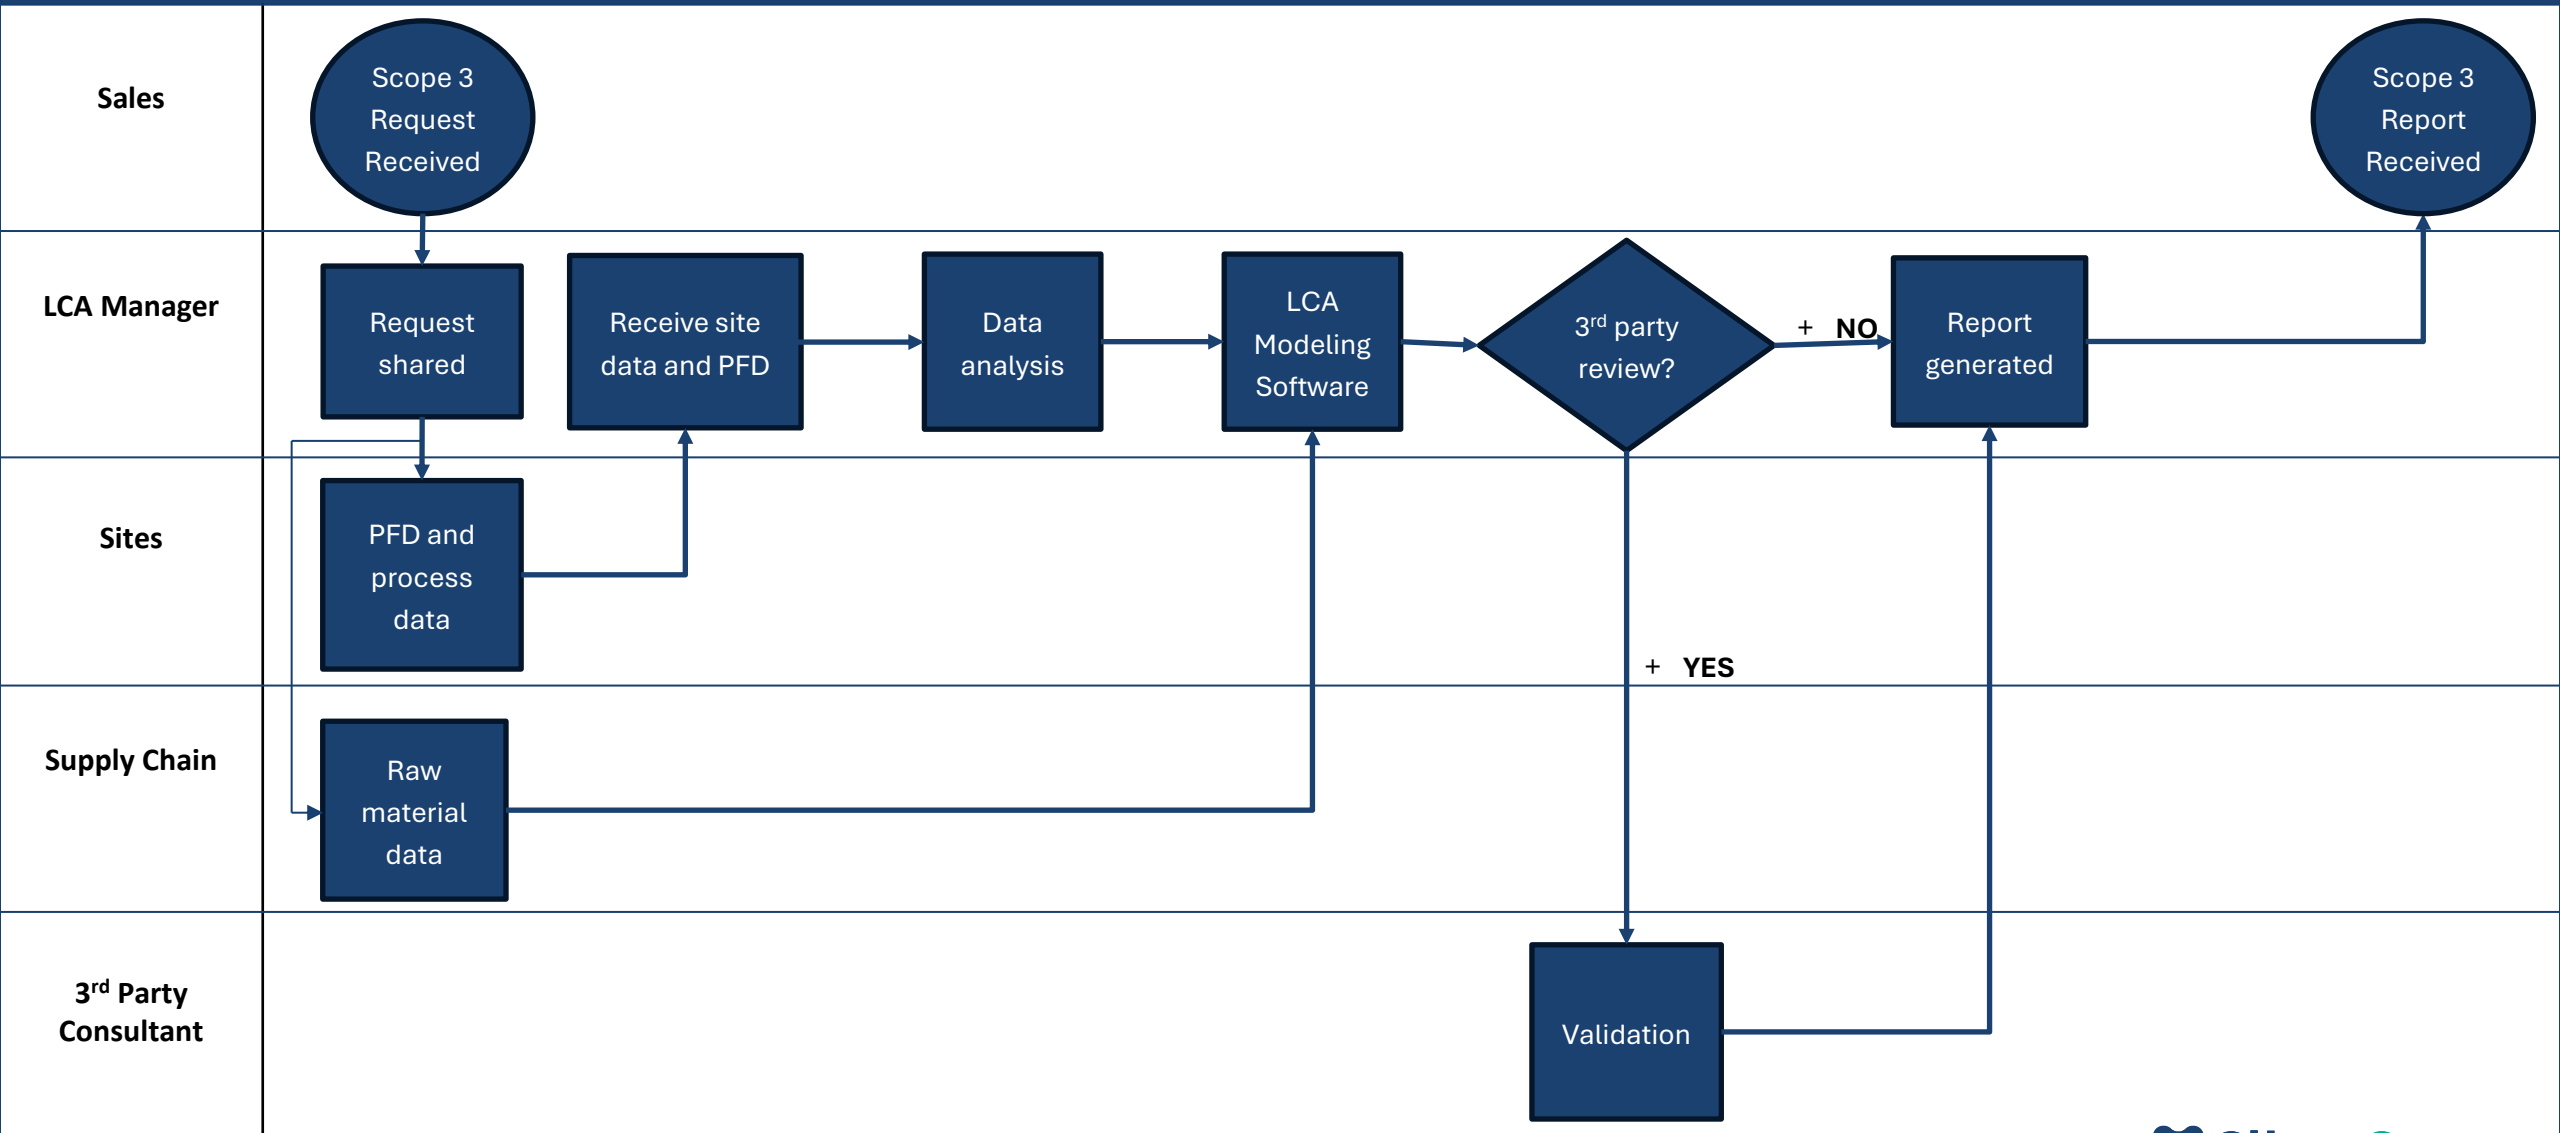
Sales

Scope 3 Request Received

Scope 3 Report Received

LCA Manager

Request shared

Receive site data and PFD

Data analysis

LCA Modeling Software

3$^{rd}$ party review?

+ NO

Report generated

Sites

PFD and process data

+ YES

Supply Chain

Raw material data

3$^{rd}$ Party Consultant

Validation